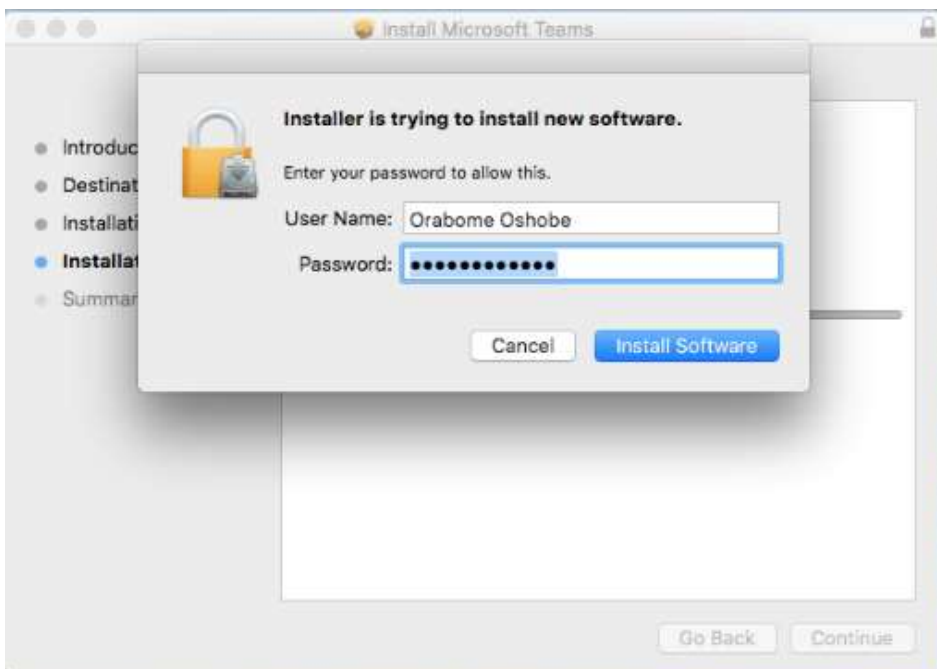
Install Microsoft Teams

Introduc
Destinat
Installati
Installat
Summar

Installer is trying to install new software.

Enter your password to allow this.

User Name: Orabome Oshobe
Password: •••••••••••••

Cancel
Install Software

Go Back
Continue